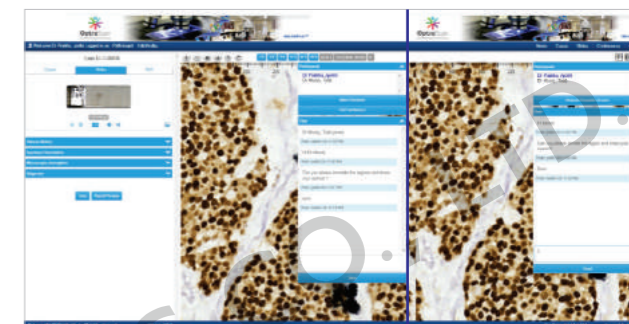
OptraScan

OptraScan

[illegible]

Case ID: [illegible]

Slides

Clinical History

Specimen Description

Microscopic description

Diagnosis

Participants

Dr Prabhu Jyothi

Dr Mercy, Sahil

Chat

Send

Participants

Dr Prabhu Jyothi

Dr Mercy, Sahil

Send